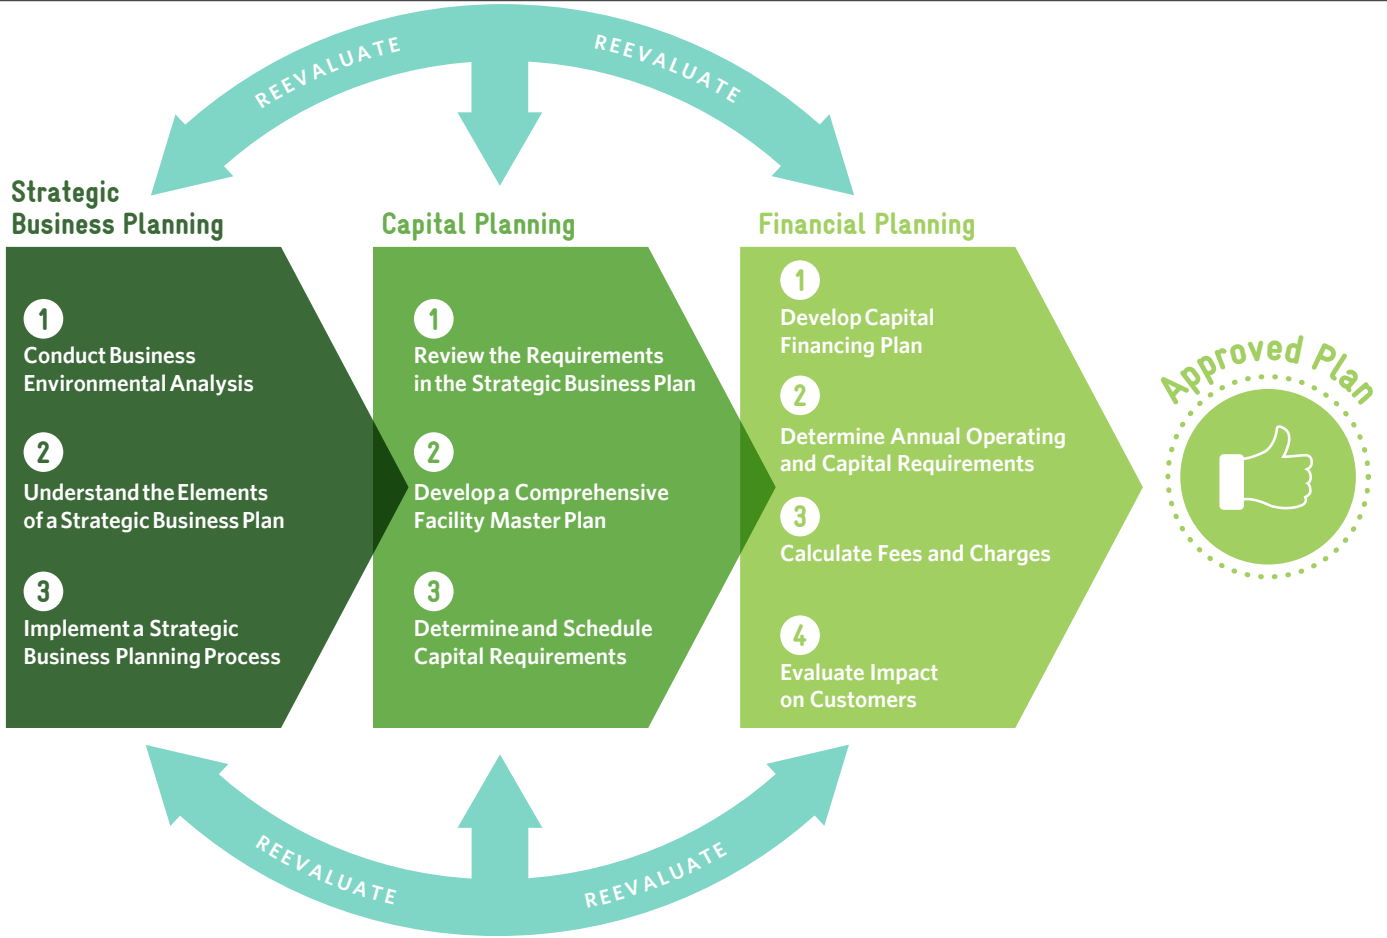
REEVALUATE

REEVALUATE

Strategic Business Planning

1
Conduct Business Environmental Analysis

2
Understand the Elements of a Strategic Business Plan

3
Implement a Strategic Business Planning Process

Capital Planning

1
Review the Requirements in the Strategic Business Plan

2
Develop a Comprehensive Facility Master Plan

3
Determine and Schedule Capital Requirements

Financial Planning

1
Develop Capital Financing Plan

2
Determine Annual Operating and Capital Requirements

3
Calculate Fees and Charges

4
Evaluate Impact on Customers

Approved Plan

REEVALUATE

REEVALUATE